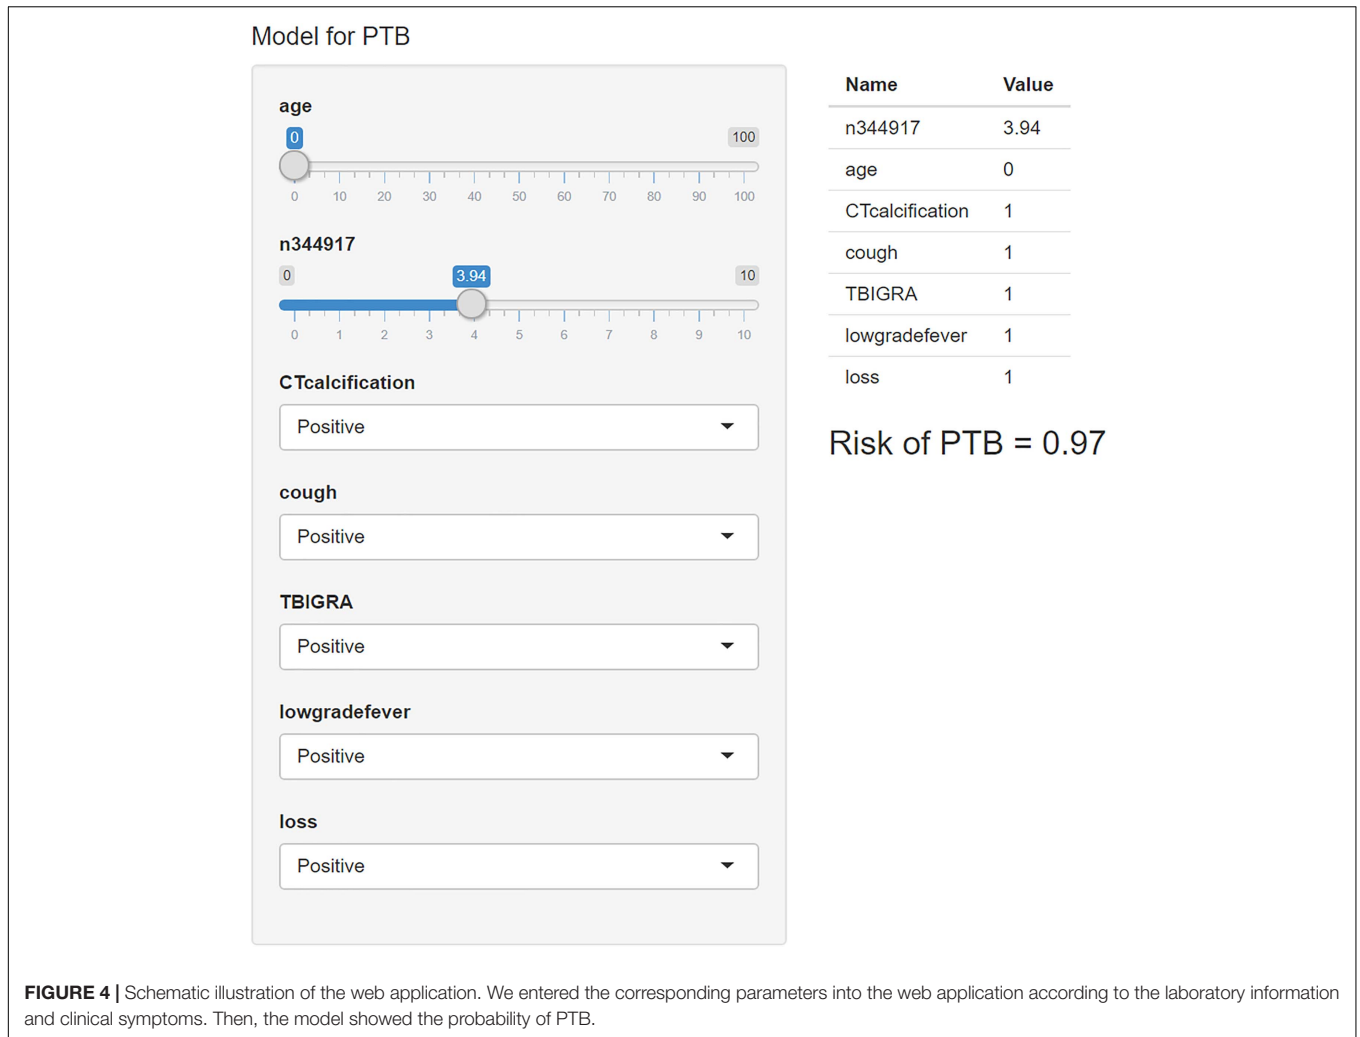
Model for PTB

age

0

100

0 10 20 30 40 50 60 70 80 90 100

n344917

0

3.94

10

0 1 2 3 4 5 6 7 8 9 10

CTcalcification

Positive

cough

Positive

TBIGRA

Positive

lowgradefever

Positive

loss

Positive

| Name | Value |
|---|---|
| n344917 | 3.94 |
| age | 0 |
| CTcalcification | 1 |
| cough | 1 |
| TBIGRA | 1 |
| lowgradefever | 1 |
| loss | 1 |

Risk of PTB = 0.97

**FIGURE 4 |** Schematic illustration of the web application. We entered the corresponding parameters into the web application according to the laboratory information and clinical symptoms. Then, the model showed the probability of PTB.